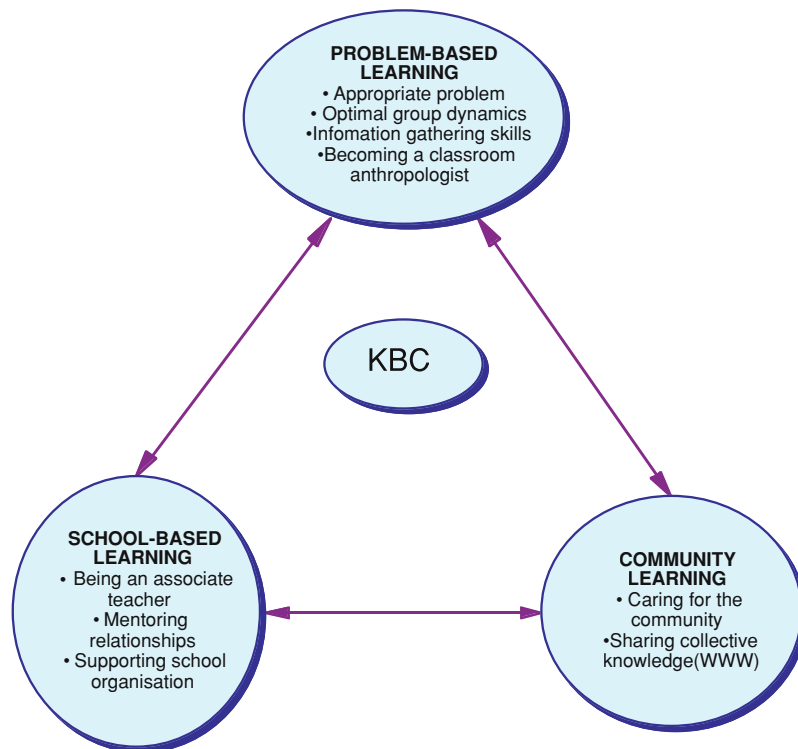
PROBLEM-BASED LEARNING
• Appropriate problem
• Optimal group dynamics
•Infomation gathering skills
•Becoming a classroom anthropologist

KBC

SCHOOL-BASED LEARNING
• Being an associate teacher
• Mentoring relationships
• Supporting school organisation

COMMUNITY LEARNING
• Caring for the community
•Sharing collective knowledge(WWW)